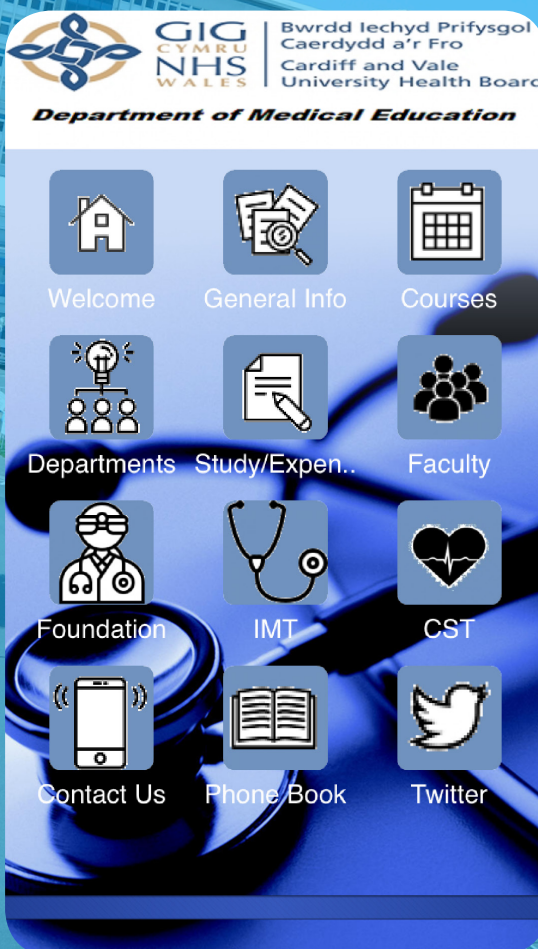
GIG CYMRU NHS WALES

Bwrdd Iechyd Prifysgol Caerdydd a'r Fro
Cardiff and Vale University Health Board

Department of Medical Education

Welcome
General Info
Courses
Departments
Study/Expen..
Faculty
Foundation
IMT
CST
Contact Us
Phone Book
Twitter